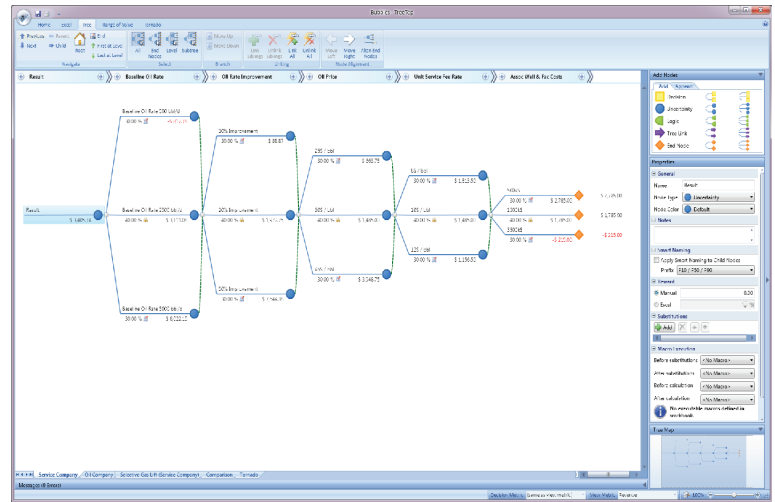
Book1 - TreeTop

Home Excel Tree Range of Values Tornado

Previous Parent Next Child Root End First at Level Last at Level

Navigate

All End Nodes Level Subtree

Select

Move Up Move Down

Branch

Link Linkage Unlink Linkage Link All Unlink All

Linking

Move Left Move Right Align End Nodes

Node Alignment

Result | Baseline Oil Rate | Oil Rate Improvement | Oil Price | Unit Service Fee Rate | Assoc Well & Fac Costs

Result

$ 1,484.28

Baseline Oil Rate 1000 bbl/d

40.00 %

Baseline Oil Rate 2000 bbl/d

40.00 %

$ 1,171.39

Baseline Oil Rate 3000 bbl/d

$ 2,222.65

20% Improvement

30.00 %

$ 88.87

20% Improvement

40.00 %

20% Improvement

$ 1,944.7

$95 / bbl

30.00 %

$ 383.75

$85 / bbl

40.00 %

$ 1,480.0

$75 / bbl

30.00 %

$ 3,048.75

$5 / bbl

30.00 %

$ 1,815.50

$10 / bbl

40.00 %

$ 1,480.00

$15 / bbl

30.00 %

$ 1,156.50

-100%

30.00 %

$ 2,785.00

$ 2,785.00

200315

40.00 %

$ 1,785.00

$ 1,785.00

350015

30.00 %

-$ 215.00

-$ 215.00

Add Nodes

Add Advanced

Invisible

Uncertainty

Logic

Tree Link

End Node

Properties

General

Name Result

Node Type Uncertainty

Node Color Default

Notes

Smart Naming

Apply Smart Naming to Child Nodes

Prefix P10 / P50 / P90

Expected

Manual 0.00

Excel

Substitutions

Add

Macro Execution

Before substitution <No Macro>

After substitution <No Macro>

Before calculation <No Macro>

After calculation <No Macro>

No executable macros defined in workbook

Tree Map

Service Company | Oil Company | Selective Gas Lift (Service Company) | Comparison | Tornado

Message: 0 Errors

Decision: Max | Gamma: non-matrix | Value: Metric | Reversal | 100%